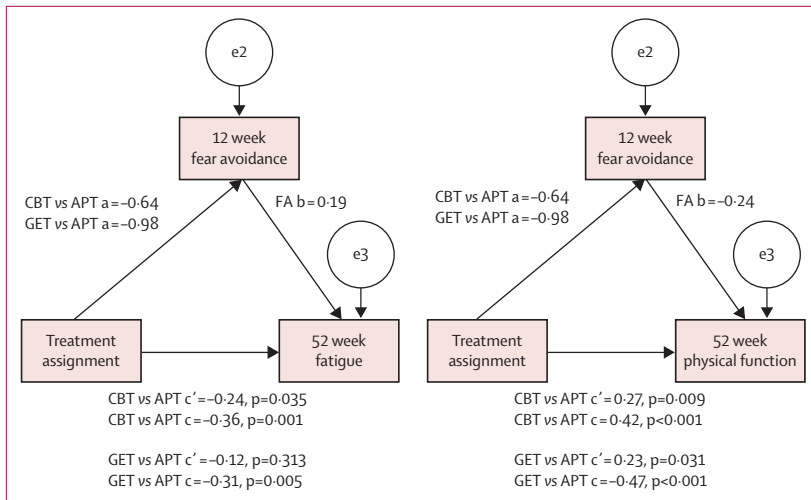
e2

12 week fear avoidance

CBT vs APT a=–0·64
GET vs APT a=–0·98

FA b=0·19

e3

Treatment assignment

52 week fatigue

CBT vs APT c′=–0·24, p=0·035
CBT vs APT c=–0·36, p=0·001

GET vs APT c′=–0·12, p=0·313
GET vs APT c=–0·31, p=0·005

e2

12 week fear avoidance

CBT vs APT a=–0·64
GET vs APT a=–0·98

FA b=–0·24

e3

Treatment assignment

52 week physical function

CBT vs APT c′=0·27, p=0·009
CBT vs APT c=0·42, p<0·001

GET vs APT c′=0·23, p=0·031
GET vs APT c=–0·47, p<0·001